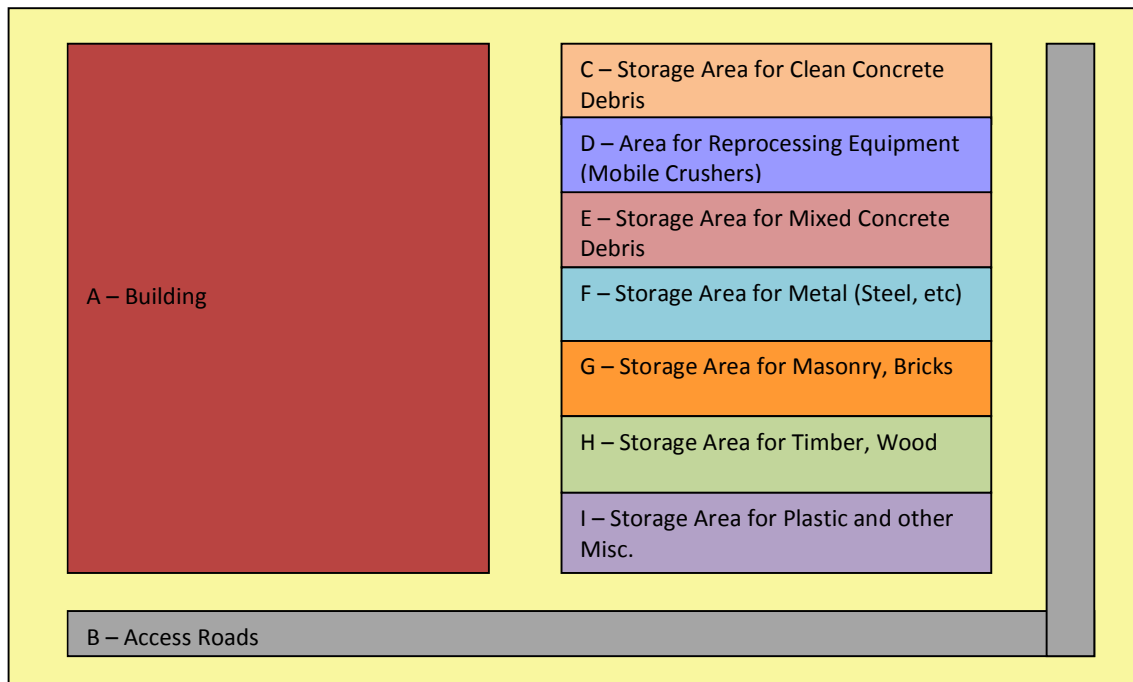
A – Building

C – Storage Area for Clean Concrete Debris

D – Area for Reprocessing Equipment (Mobile Crushers)

E – Storage Area for Mixed Concrete Debris

F – Storage Area for Metal (Steel, etc)

G – Storage Area for Masonry, Bricks

H – Storage Area for Timber, Wood

I – Storage Area for Plastic and other Misc.

B – Access Roads